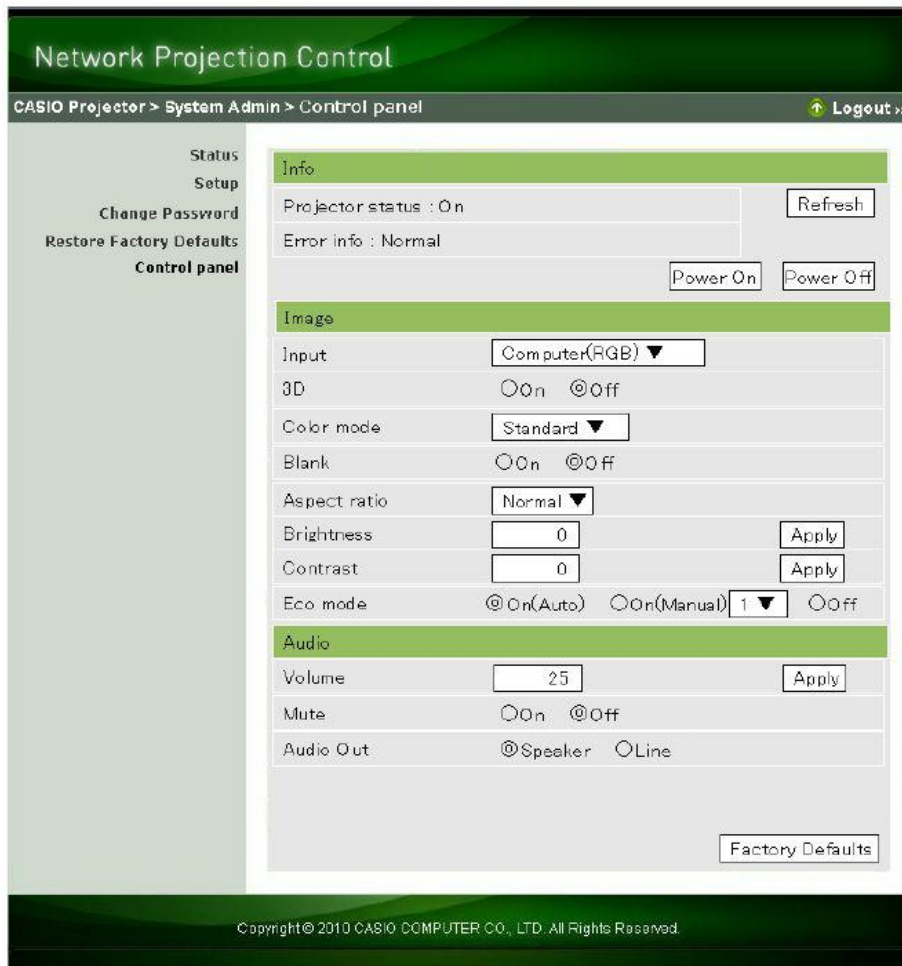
Network Projection Control

CASIO Projector > System Admin > Control panel

Logout

Status
Setup
Change Password
Restore Factory Defaults
Control panel

Info

Projector status : On

Refresh

Error info : Normal

Power On

Power Off

Image

| | | |
|---|---|---|
| Input | Computer(RGB) ▼ | |
| 3D | On Off | |
| Color mode | Standard ▼ | |
| Blank | On Off | |
| Aspect ratio | Normal ▼ | |
| Brightness | 0 | Apply |
| Contrast | 0 | Apply |
| Eco mode | On(Auto) On(Manual) 1 ▼ Off | |

Audio

| | | |
|---|---|---|
| Volume | 25 | Apply |
| Mute | On Off | |
| Audio Out | Speaker Line | |

Factory Defaults

Copyright© 2010 CASIO COMPUTER CO., LTD. All Rights Reserved.